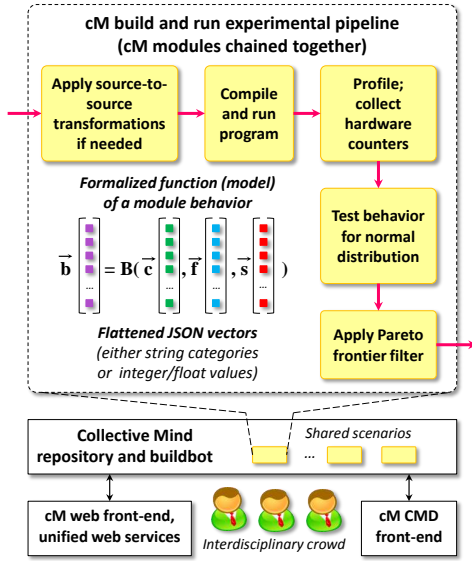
cM build and run experimental pipeline (cM modules chained together)

Apply source-to-source transformations if needed

Compile and run program

Profile; collect hardware counters

Formalized function (model) of a module behavior

$\vec{b} = B(\vec{c}, \vec{f}, \vec{s})$

Flattened JSON vectors (either string categories or integer/float values)

Test behavior for normal distribution

Apply Pareto frontier filter

Collective Mind repository and buildbot

Shared scenarios

...

cM web front-end, unified web services

Interdisciplinary crowd

cM CMD front-end